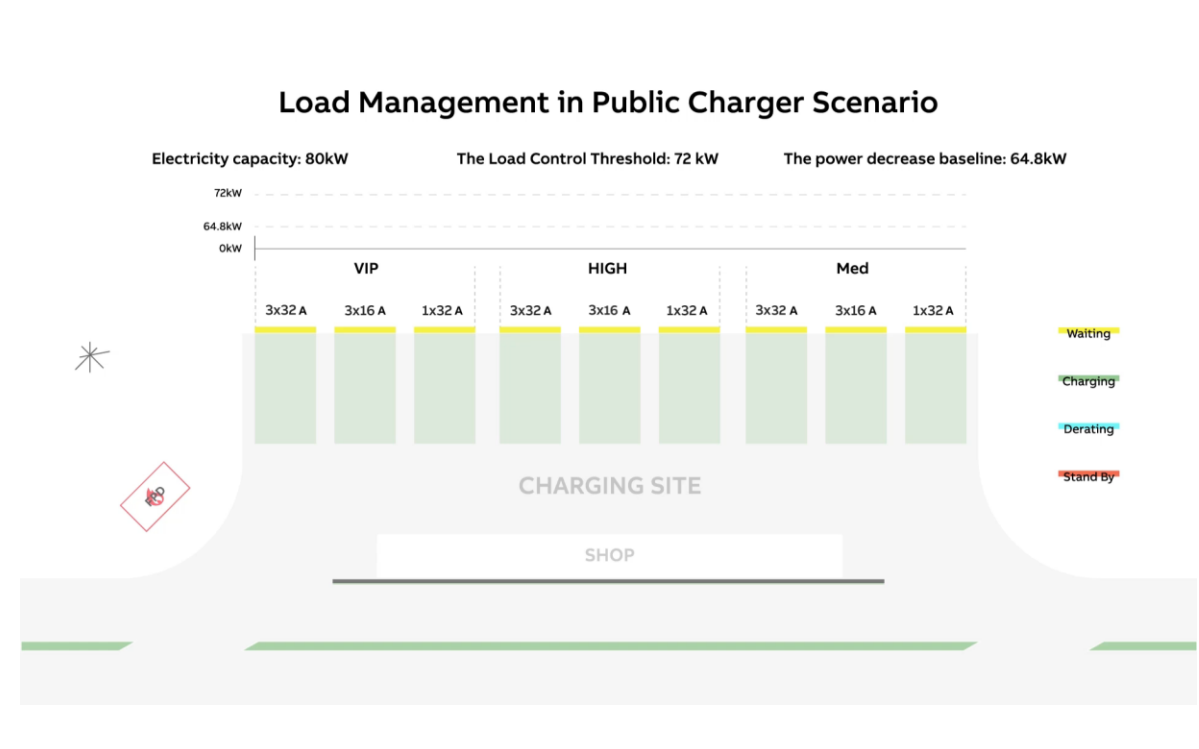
Load Management in Public Charger Scenario

Electricity capacity: 80kW

The Load Control Threshold: 72 kW

The power decrease baseline: 64.8kW

72kW

64.8kW

0kW

VIP

HIGH

Med

3x32 A

3x16 A

1x32 A

3x32 A

3x16 A

1x32 A

3x32 A

3x16 A

1x32 A

Waiting

Charging

Derating

Stand By

CHARGING SITE

SHOP